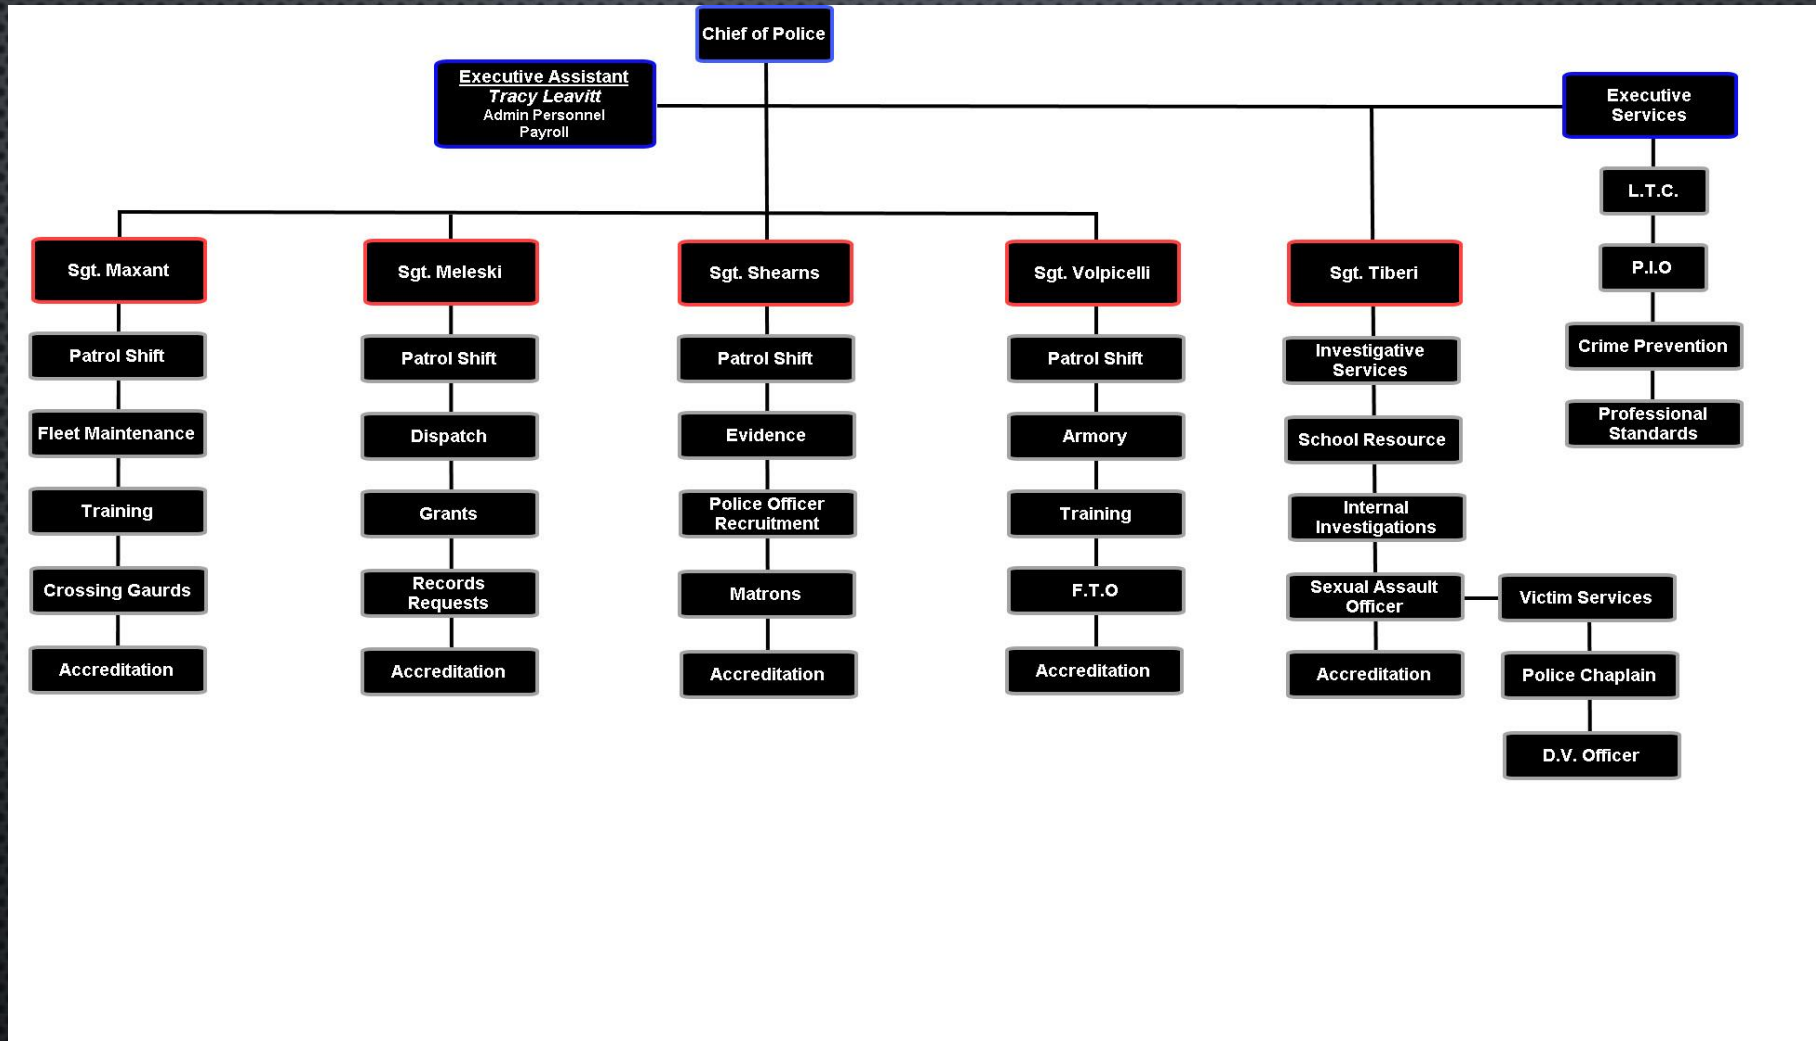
Chief of Police

Executive Assistant
Tracy Leavitt
Admin Personnel
Payroll

Executive Services

L.T.C.

P.I.O

Crime Prevention

Professional Standards

Sgt. Maxant

Patrol Shift

Fleet Maintenance

Training

Crossing Gaurds

Accreditation

Sgt. Meleski

Patrol Shift

Dispatch

Grants

Records Requests

Accreditation

Sgt. Shearns

Patrol Shift

Evidence

Police Officer Recruitment

Matrons

Accreditation

Sgt. Volpicelli

Patrol Shift

Armory

Training

F.T.O

Accreditation

Sgt. Tiberi

Investigative Services

School Resource

Internal Investigations

Sexual Assault Officer

Accreditation

Victim Services

Police Chaplain

D.V. Officer